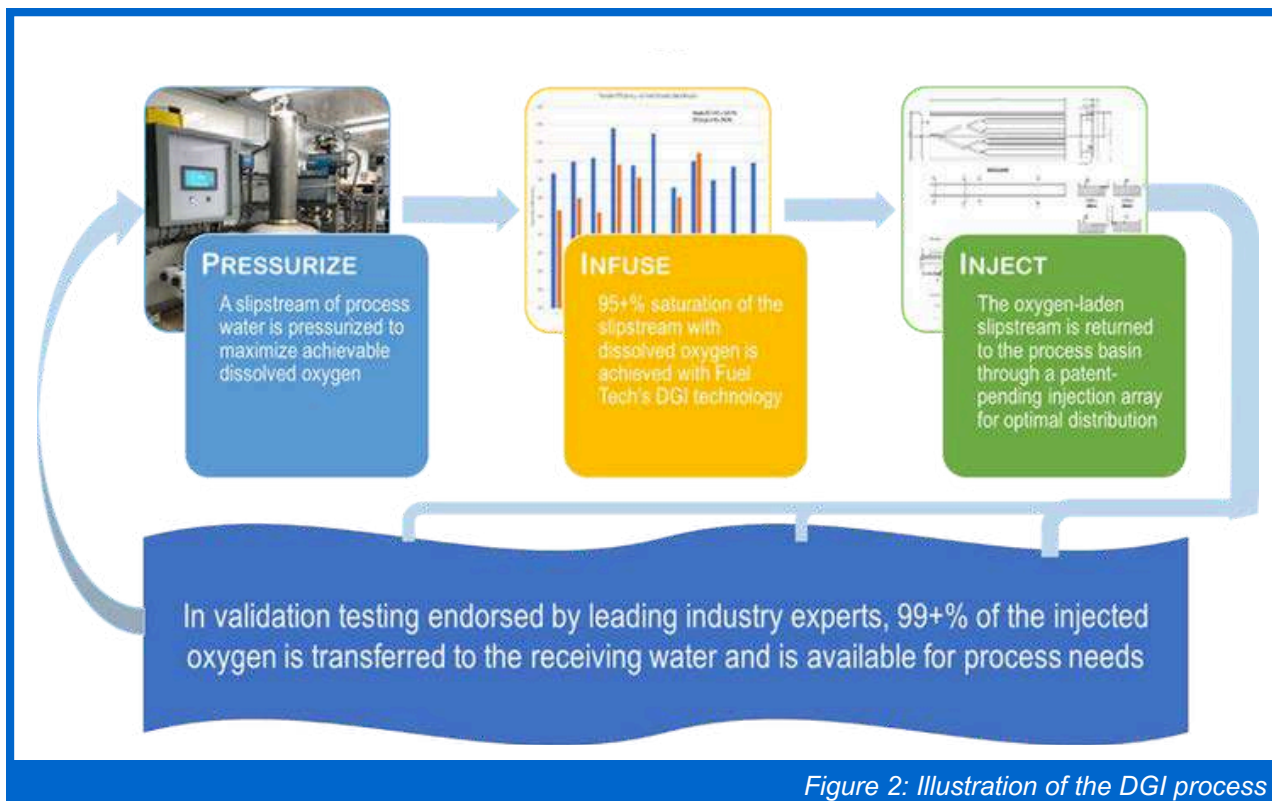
PRESSURIZE

A slipstream of process water is pressurized to maximize achievable dissolved oxygen

INFUSE

95+% saturation of the slipstream with dissolved oxygen is achieved with Fuel Tech's DGI technology

INJECT

The oxygen-laden slipstream is returned to the process basin through a patent-pending injection array for optimal distribution

In validation testing endorsed by leading industry experts, 99+% of the injected oxygen is transferred to the receiving water and is available for process needs

Figure 2: Illustration of the DGI process